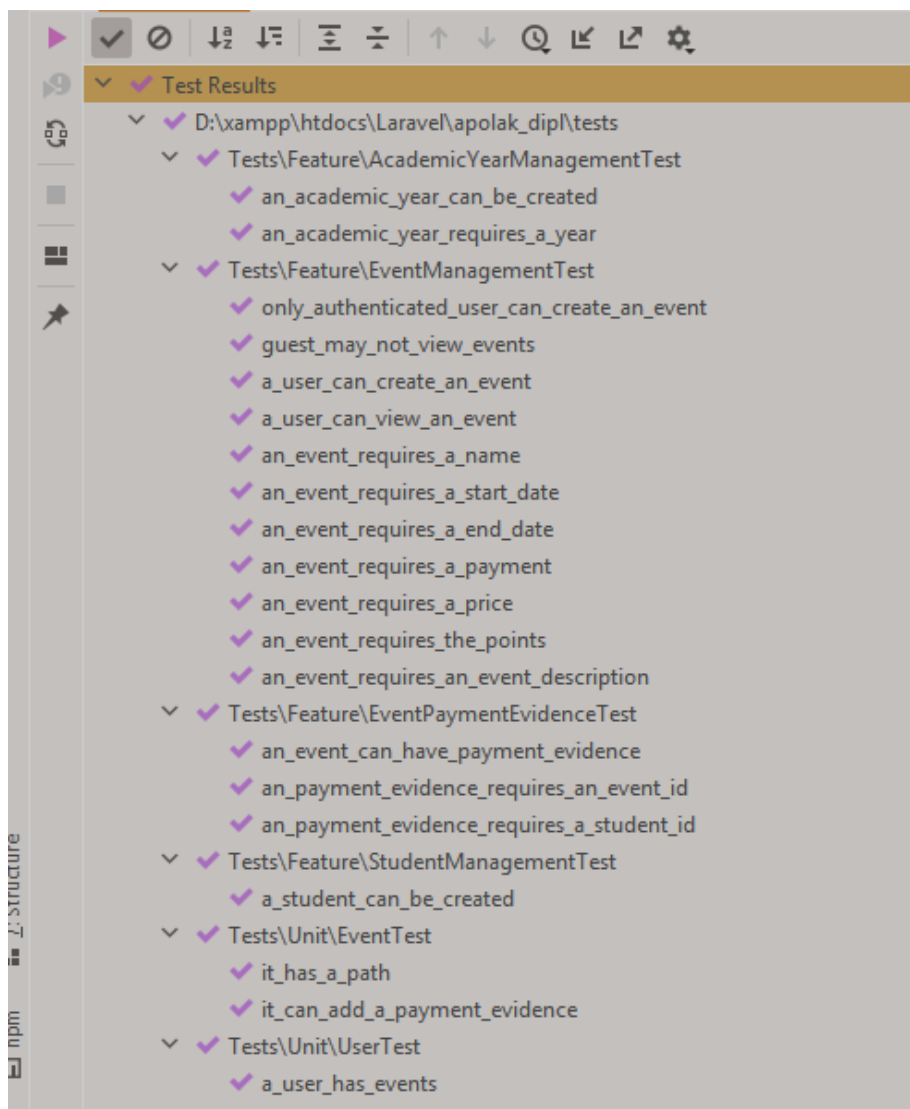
Test Results
D:\xampp\htdocs\Laravel\apolak_dipl\tests
Tests\Feature\AcademicYearManagementTest
an_academic_year_can_be_created
an_academic_year_requires_a_year
Tests\Feature\EventManagementTest
only_authenticated_user_can_create_an_event
guest_may_not_view_events
a_user_can_create_an_event
a_user_can_view_an_event
an_event_requires_a_name
an_event_requires_a_start_date
an_event_requires_a_end_date
an_event_requires_a_payment
an_event_requires_a_price
an_event_requires_the_points
an_event_requires_an_event_description
Tests\Feature\EventPaymentEvidenceTest
an_event_can_have_payment_evidence
an_payment_evidence_requires_an_event_id
an_payment_evidence_requires_a_student_id
Tests\Feature\StudentManagementTest
a_student_can_be_created
Tests\Unit\EventTest
it_has_a_path
it_can_add_a_payment_evidence
Tests\Unit\UserTest
a_user_has_events

7: Structure
npm